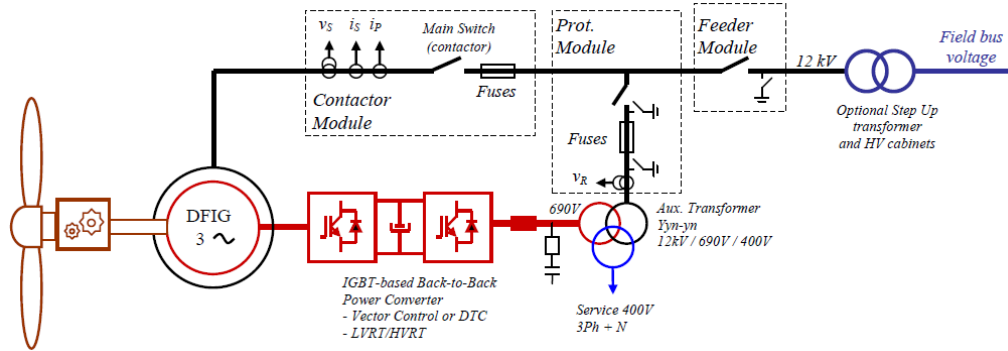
$v_S$ $i_S$ $i_P$

Main Switch (contactor)

Contactor Module

Fuses

Prot. Module

Fuses

$v_R$

Feeder Module

12 kV

Field bus voltage

Optional Step Up transformer and HV cabinets

DFIG 3 ~

690V

Aux. Transformer Yyn-yn 12kV / 690V / 400V

IGBT-based Back-to-Back Power Converter
- Vector Control or DTC
- LVRT/HVRT

Service 400V 3Ph + N